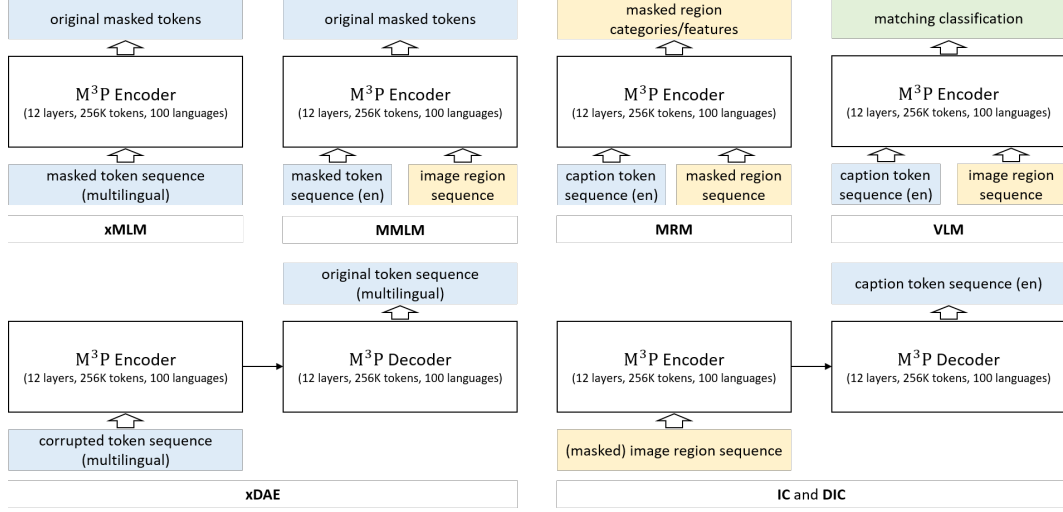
original masked tokens

$M^3P$ Encoder
(12 layers, 256K tokens, 100 languages)

masked token sequence (multilingual)

xMLM

original masked tokens

$M^3P$ Encoder
(12 layers, 256K tokens, 100 languages)

masked token sequence (en)

image region sequence

MMLM

masked region categories/features

$M^3P$ Encoder
(12 layers, 256K tokens, 100 languages)

caption token sequence (en)

masked region sequence

MRM

matching classification

$M^3P$ Encoder
(12 layers, 256K tokens, 100 languages)

caption token sequence (en)

image region sequence

VLM

$M^3P$ Encoder
(12 layers, 256K tokens, 100 languages)

corrupted token sequence (multilingual)

original token sequence (multilingual)

$M^3P$ Decoder
(12 layers, 256K tokens, 100 languages)

xDAE

$M^3P$ Encoder
(12 layers, 256K tokens, 100 languages)

(masked) image region sequence

caption token sequence (en)

$M^3P$ Decoder
(12 layers, 256K tokens, 100 languages)

IC and DIC